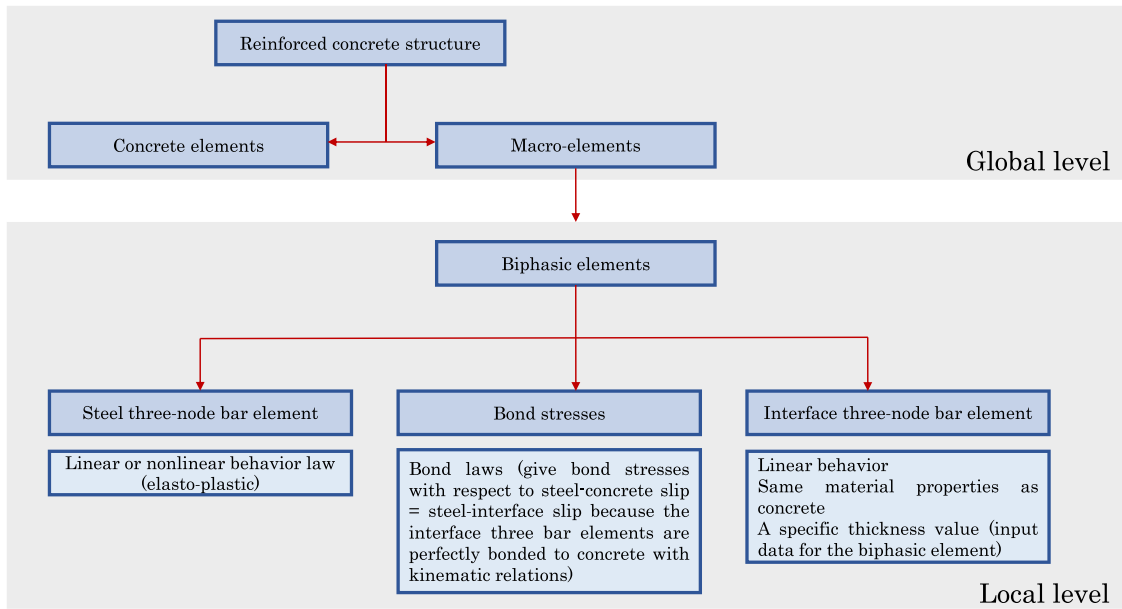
Reinforced concrete structure

Concrete elements

Macro-elements

Global level

Biphasic elements

Steel three-node bar element

Linear or nonlinear behavior law (elasto-plastic)

Bond stresses

Bond laws (give bond stresses with respect to steel-concrete slip = steel-interface slip because the interface three bar elements are perfectly bonded to concrete with kinematic relations)

Interface three-node bar element

Linear behavior
Same material properties as concrete
A specific thickness value (input data for the biphasic element)

Local level